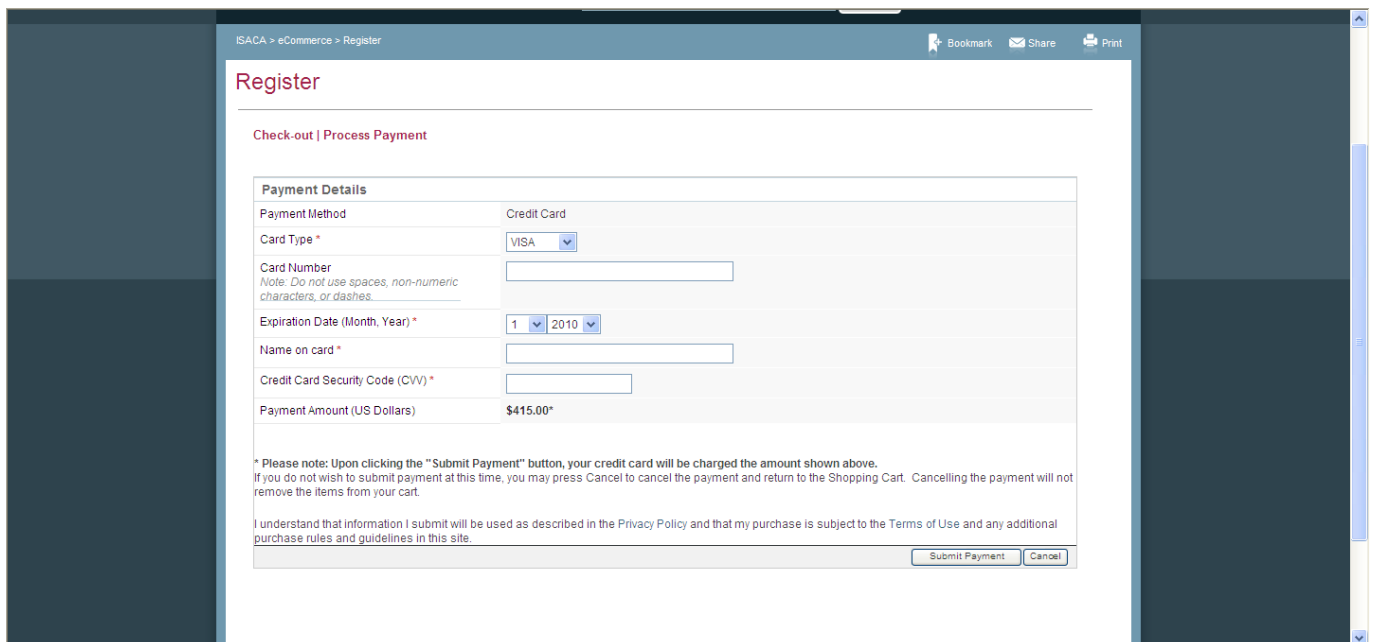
ISACA > eCommerce > Register

Bookmark Share Print

Register

Check-out | Process Payment

Payment Details

| | |
|---|---|
| Payment Method | Credit Card |
| Card Type * | VISA |
| Card Number Note: Do not use spaces, non-numeric characters, or dashes. | |
| Expiration Date (Month, Year) * | 1 2010 |
| Name on card * | |
| Credit Card Security Code (CVV) * | |
| Payment Amount (US Dollars) | $415.00* |

* Please note: Upon clicking the "Submit Payment" button, your credit card will be charged the amount shown above.
If you do not wish to submit payment at this time, you may press Cancel to cancel the payment and return to the Shopping Cart. Cancelling the payment will not remove the items from your cart.

I understand that information I submit will be used as described in the Privacy Policy and that my purchase is subject to the Terms of Use and any additional purchase rules and guidelines in this site.

Submit Payment Cancel